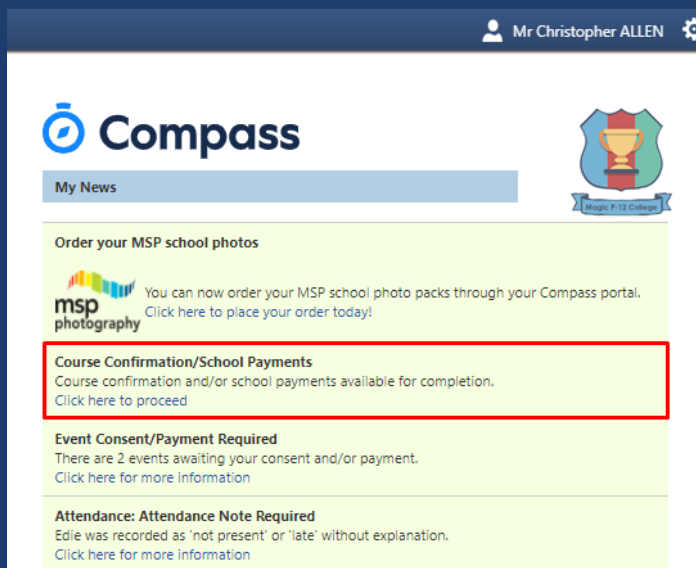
Mr Christopher ALLEN

Compass

My News

Magic P-12 College

Order your MSP school photos

msp photography

You can now order your MSP school photo packs through your Compass portal.
Click here to place your order today!

Course Confirmation/School Payments
Course confirmation and/or school payments available for completion.
Click here to proceed

Event Consent/Payment Required
There are 2 events awaiting your consent and/or payment.
Click here for more information

Attendance: Attendance Note Required
Edie was recorded as 'not present' or 'late' without explanation.
Click here for more information